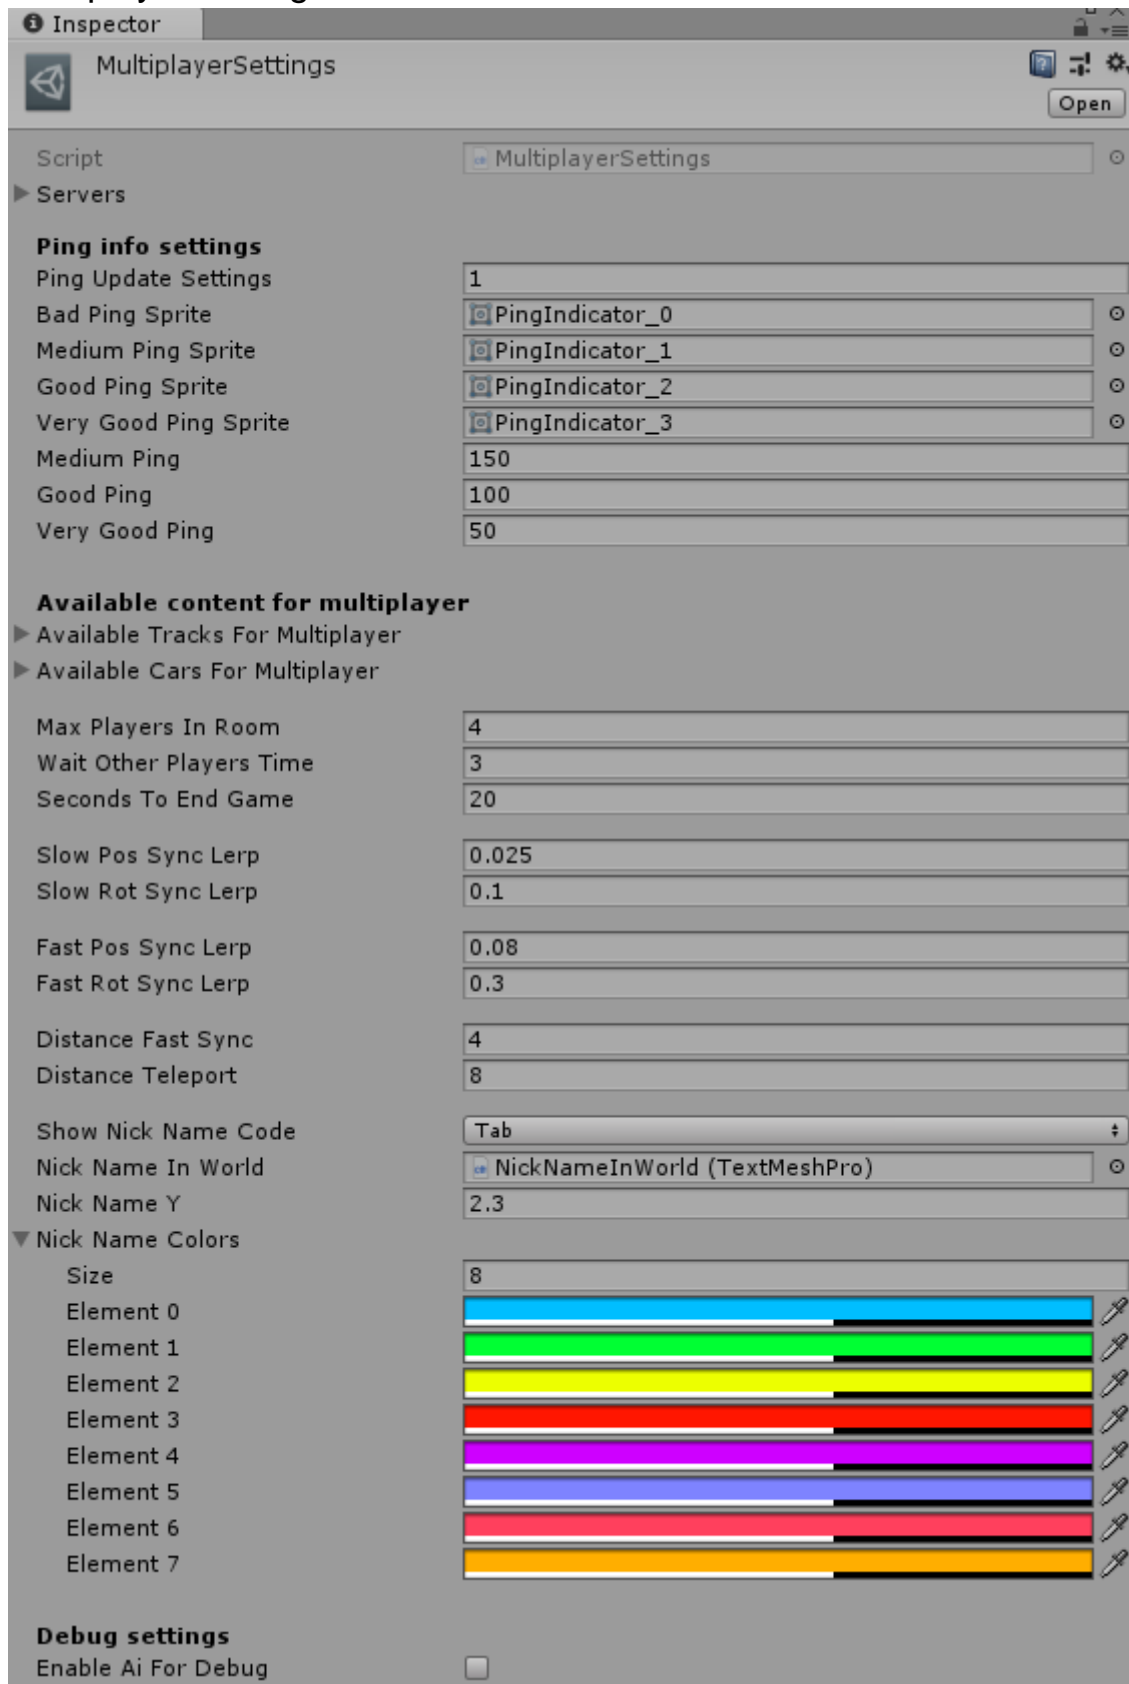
Inspector

MultiplayerSettings

Open

| | |
|---|---|
| Script | MultiplayerSettings |
| Servers | |

Ping info settings

| | |
|---|---|
| Ping Update Settings | 1 |
| Bad Ping Sprite | PingIndicator_0 |
| Medium Ping Sprite | PingIndicator_1 |
| Good Ping Sprite | PingIndicator_2 |
| Very Good Ping Sprite | PingIndicator_3 |
| Medium Ping | 150 |
| Good Ping | 100 |
| Very Good Ping | 50 |

Available content for multiplayer

Available Tracks For Multiplayer

Available Cars For Multiplayer

| | |
|---|---|
| Max Players In Room | 4 |
| Wait Other Players Time | 3 |
| Seconds To End Game | 20 |
| Slow Pos Sync Lerp | 0.025 |
| Slow Rot Sync Lerp | 0.1 |
| Fast Pos Sync Lerp | 0.08 |
| Fast Rot Sync Lerp | 0.3 |
| Distance Fast Sync | 4 |
| Distance Teleport | 8 |
| Show Nick Name Code | Tab |
| Nick Name In World | NickNameInWorld (TextMeshPro) |
| Nick Name Y | 2.3 |
| Nick Name Colors | |
| Size | 8 |
| Element 0 | |
| Element 1 | |
| Element 2 | |
| Element 3 | |
| Element 4 | |
| Element 5 | |
| Element 6 | |
| Element 7 | |

Debug settings

Enable Ai For Debug